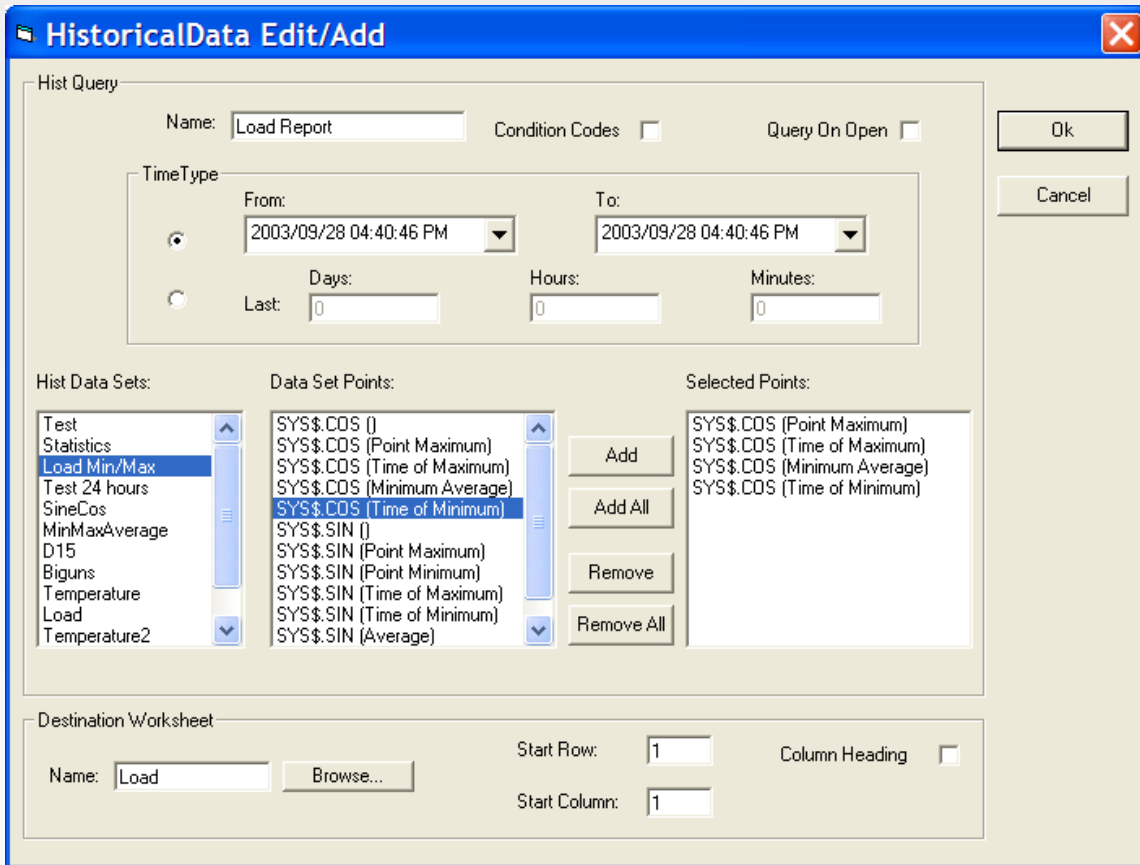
HistoricalData Edit/Add

Hist Query

Name: Load Report

Condition Codes

Query On Open

Ok

Cancel

TimeType

From:

2003/09/28 04:40:46 PM

To:

2003/09/28 04:40:46 PM

Days:

Hours:

Minutes:

Last: 0

0

0

Hist Data Sets:

Test
Statistics
Load Min/Max
Test 24 hours
SineCos
MinMaxAverage
D15
Biguns
Temperature
Load
Temperature2

Data Set Points:

SYS$.COS ()
SYS$.COS (Point Maximum)
SYS$.COS (Time of Maximum)
SYS$.COS (Minimum Average)
SYS$.COS (Time of Minimum)
SYS$.SIN ()
SYS$.SIN (Point Maximum)
SYS$.SIN (Point Minimum)
SYS$.SIN (Time of Maximum)
SYS$.SIN (Time of Minimum)
SYS$.SIN (Average)

Add

Add All

Remove

Remove All

Selected Points:

SYS$.COS (Point Maximum)
SYS$.COS (Time of Maximum)
SYS$.COS (Minimum Average)
SYS$.COS (Time of Minimum)

Destination Worksheet

Name: Load

Browse...

Start Row: 1

Start Column: 1

Column Heading